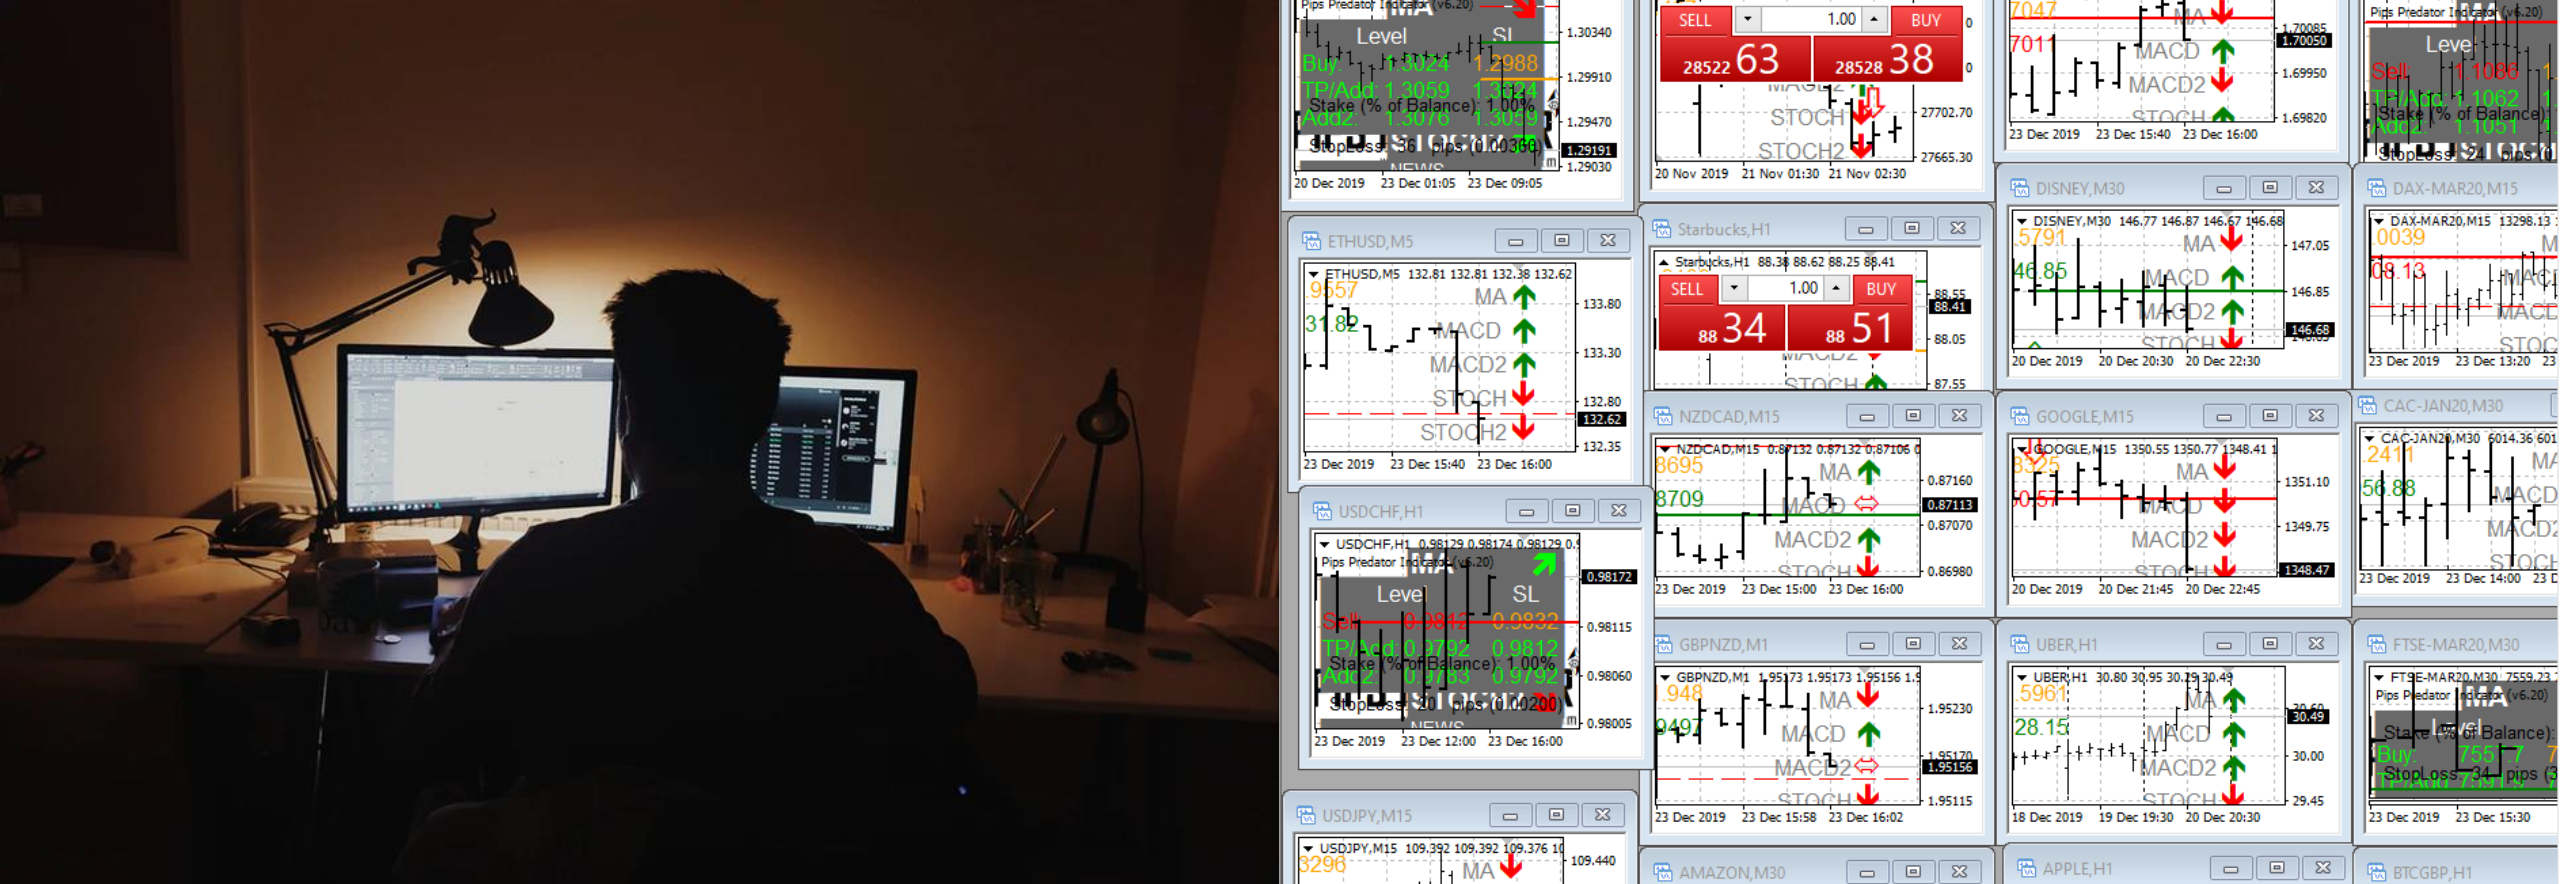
Pips Predator Indicator (v6.20)
Level SL
Buy: 1.3024 1.2988
TP/Add: 1.3059 1.3024
Stake (% of Balance): 1.00%
Add2: 1.3076 1.3059
StopLoss: 36 pips (0.00360)
NEWS
1.30340
1.29910
1.29470
1.29191
1.29030
20 Dec 2019 23 Dec 01:05 23 Dec 09:05

SELL 1.00 BUY
28522 63 28528 38
STOCH
STOCH2
27702.70
27665.30
20 Nov 2019 21 Nov 01:30 21 Nov 02:30

7047
7011
MA
MACD
MACD2
STOCH
1.70085
1.70050
1.69950
1.69820
23 Dec 2019 23 Dec 15:40 23 Dec 16:00

Pips Predator Indicator (v6.20)
Level
Sell: 1.1086
TP/Add: 1.1062
Stake (% of Balance):
Add2: 1.1051
StopLoss: 24 pips

ETHUSD,M5
ETHUSD,M5 132.81 132.81 132.38 132.62
9557
31.82
MA
MACD
MACD2
STOCH
STOCH2
133.80
133.30
132.80
132.62
132.35
23 Dec 2019 23 Dec 15:40 23 Dec 16:00

Starbucks,H1
Starbucks,H1 88.38 88.62 88.25 88.41
SELL 1.00 BUY
88 34 88 51
STOCH
88.55
88.41
88.05
87.55

DISNEY,M30
DISNEY,M30 146.77 146.87 146.67 146.68
5791
46.85
MA
MACD
MACD2
STOCH
147.05
146.85
146.68
20 Dec 2019 20 Dec 20:30 20 Dec 22:30

DAX-MAR20,M15
DAX-MAR20,M15 13298.13
0039
08.13
MACD
MACD
STOC
23 Dec 2019 23 Dec 13:20 23

USDCHF,H1
USDCHF,H1 0.98129 0.98174 0.98129 0.9
Pips Predator Indicator (v6.20)
Level SL
Sell: 0.9812 0.9832
TP/Add: 0.9792 0.9812
Stake (% of Balance): 1.00%
Add2: 0.9783 0.9792
StopLoss: 20 pips (0.00200)
NEWS
0.98172
0.98115
0.98060
0.98005
23 Dec 2019 23 Dec 12:00 23 Dec 16:00

NZDCAD,M15
NZDCAD,M15 0.87132 0.87132 0.87106 0
8695
8709
MA
MACD
MACD2
STOCH
0.87160
0.87113
0.87070
0.86980
23 Dec 2019 23 Dec 15:00 23 Dec 16:00

GOOGLE,M15
GOOGLE,M15 1350.55 1350.77 1348.41 1
3325
0.57
MA
MACD
MACD2
STOCH
1351.10
1349.75
1348.47
20 Dec 2019 20 Dec 21:45 20 Dec 22:45

CAC-JAN20,M30
CAC-JAN20,M30 6014.36 601
2411
56.88
MA
MACD
MACD2
STOCH
23 Dec 2019 23 Dec 14:00 23 D

GBPNZD,M1
GBPNZD,M1 1.95173 1.95173 1.95156 1.9
1.948
9497
MA
MACD
MACD2
STOCH
1.95230
1.95170
1.95156
1.95115
23 Dec 2019 23 Dec 15:58 23 Dec 16:02

UBER,H1
UBER,H1 30.80 30.95 30.29 30.49
5961
28.15
MA
MACD
MACD2
STOCH
30.49
30.00
29.45
18 Dec 2019 19 Dec 19:30 20 Dec 20:30

FTSE-MAR20,M30
FTSE-MAR20,M30 7559.23
Pips Predator Indicator (v6.20)
Level
Stake (% of Balance):
Buy: 7557
StopLoss: 34 pips
23 Dec 2019 23 Dec 15:30

USDJPY,M15
USDJPY,M15 109.392 109.392 109.376 10
3296
MA
109.440

AMAZON,M30
APPLE,H1
BTCGBP,H1